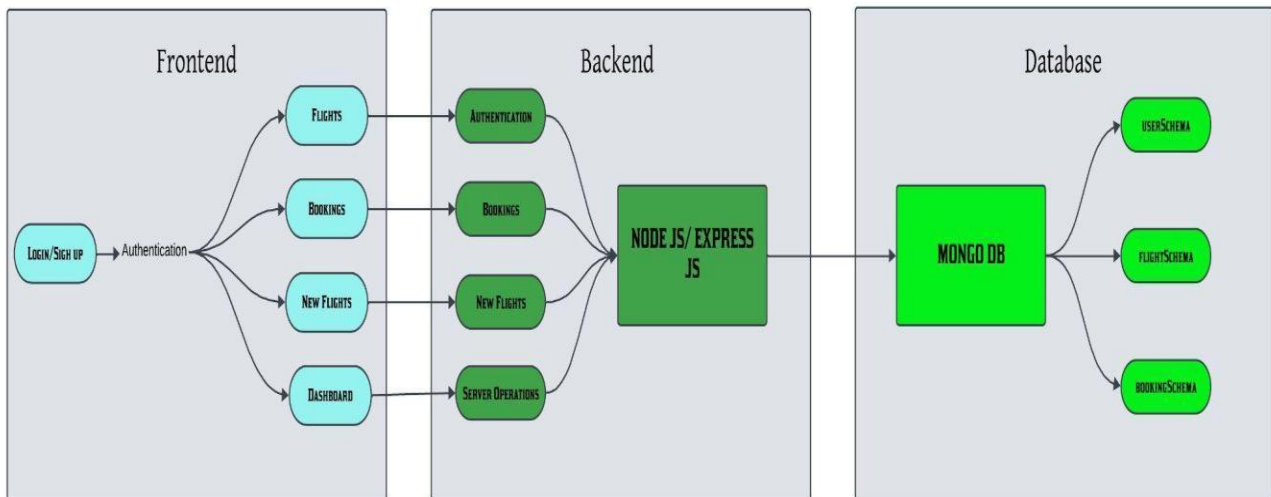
Frontend

Login/Sign up

Authentication

Flights

Bookings

New Flights

Dashboard

Backend

Authentication

Bookings

New Flights

Server Operations

NODE JS/ EXPRESS JS

Database

MONGO DB

userSchema

flightSchema

bookingSchema